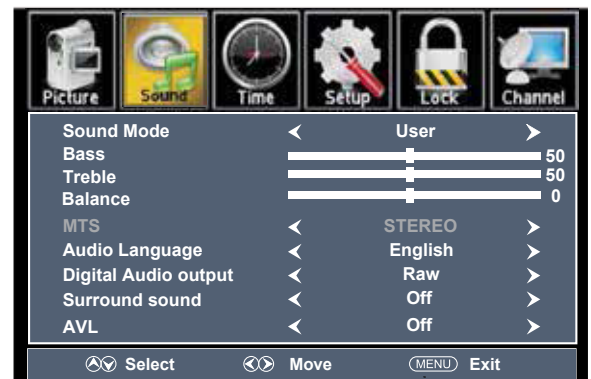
Picture Sound Time Setup Lock Channel

| | | | | |
|---|---|---|---|---|
| Sound Mode | ‹ | User | › | |
| Bass | | | | 50 |
| Treble | | | | 50 |
| Balance | | | | 0 |
| MTS | ‹ | STEREO | › | |
| Audio Language | ‹ | English | › | |
| Digital Audio output | ‹ | Raw | › | |
| Surround sound | ‹ | Off | › | |
| AVL | ‹ | Off | › | |

Select Move MENU Exit